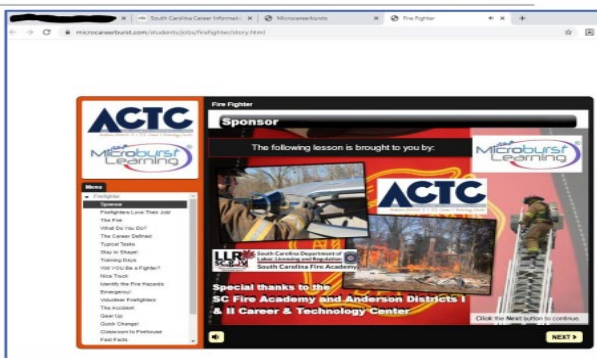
South Carolina Career Informati | Microcareerbursts | Fire Fighter

microcareerburst.com/students/jobs/firefighter/story.html

ACTC

Microburst Learning

Menu

Firefighter
Sponsor
Firefighters Love Their Job!
The Fire
What Do You Do?
The Career Defined
Typical Tasks
Stay in Shape!
Training Days
Will YOU Be a Fighter?
Nice Truck
Identify the Fire Hazards
Emergency!
Volunteer Firefighters
The Accident
Gear Up
Quick Change!
Classroom to Firehouse
Fast Facts

Fire Fighter

Sponsor

The following lesson is brought to you by:

Microburst Learning

ACTC

LLR SCFA South Carolina Department of Labor, Licensing and Regulation
South Carolina Fire Academy

Special thanks to the SC Fire Academy and Anderson Districts I & II Career & Technology Center

Click the Next button to continue.

NEXT